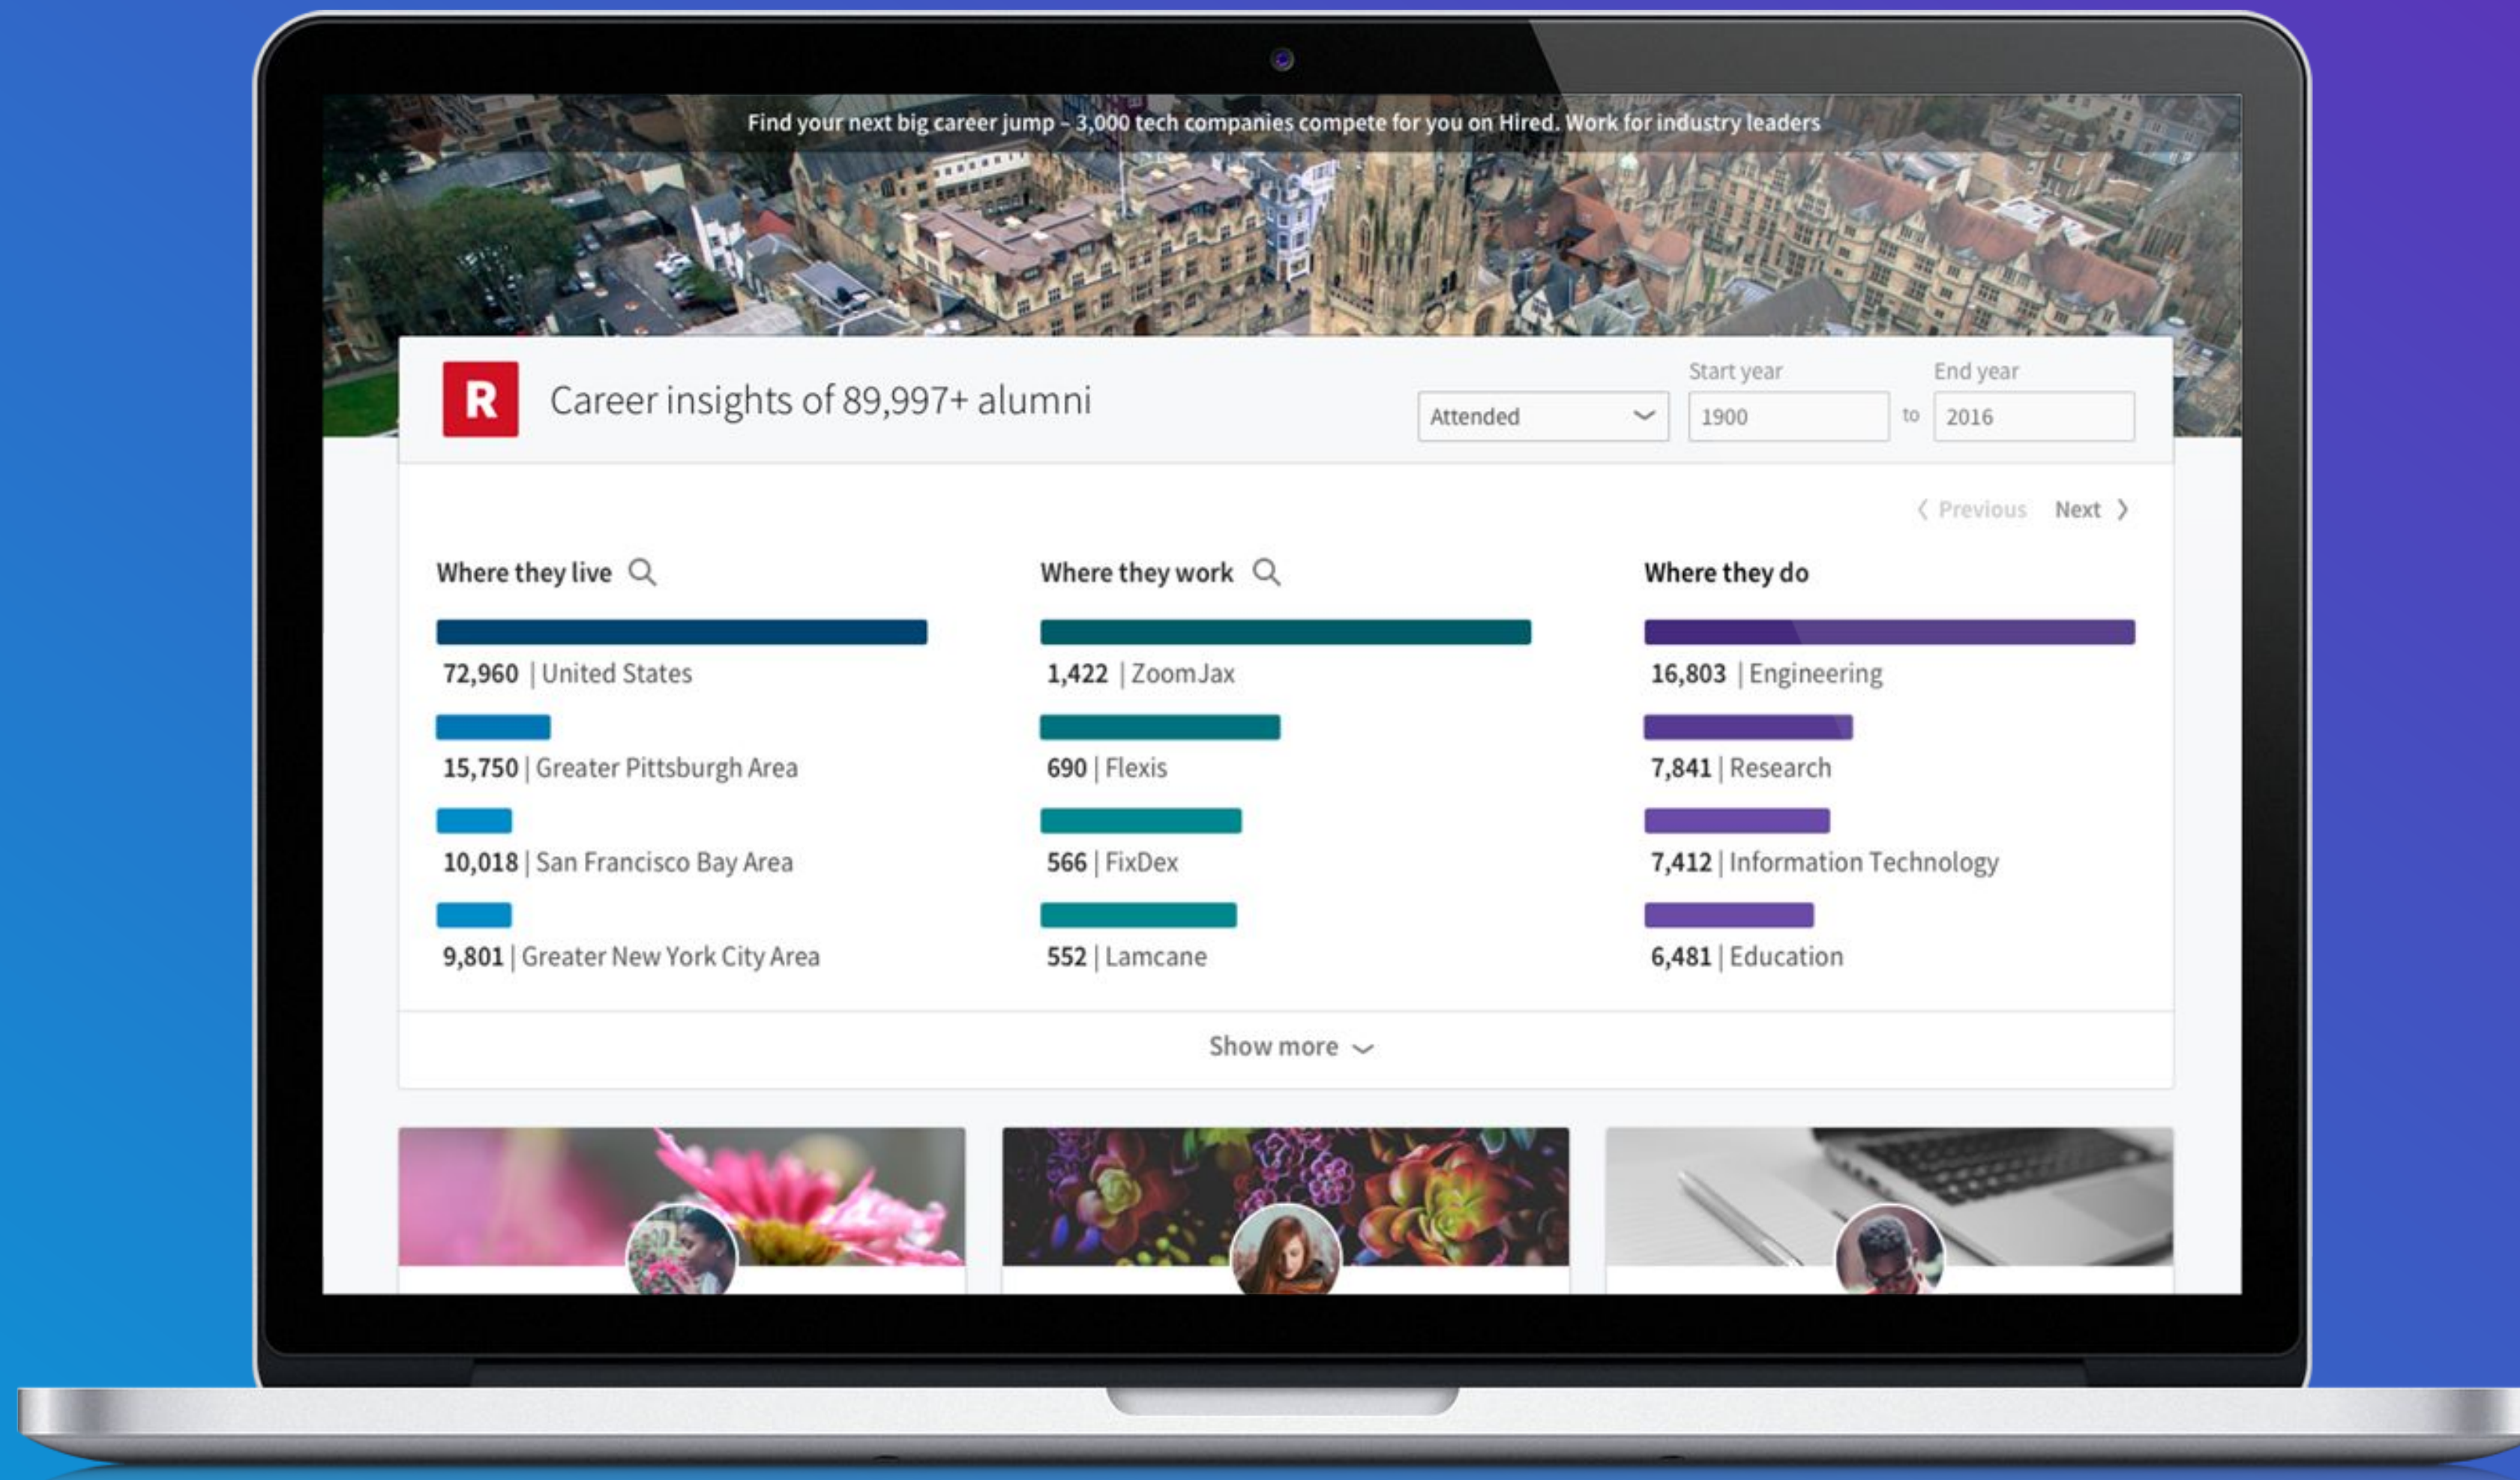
Find your next big career jump - 3,000 tech companies compete for you on Hired. Work for industry leaders

R

Career insights of 89,997+ alumni

Attended

Start year
1900

to

End year
2016

Previous Next

Where they live

72,960 | United States

15,750 | Greater Pittsburgh Area

10,018 | San Francisco Bay Area

9,801 | Greater New York City Area

Where they work

1,422 | ZoomJax

690 | Flexis

566 | FixDex

552 | Lamcane

Where they do

16,803 | Engineering

7,841 | Research

7,412 | Information Technology

6,481 | Education

Show more